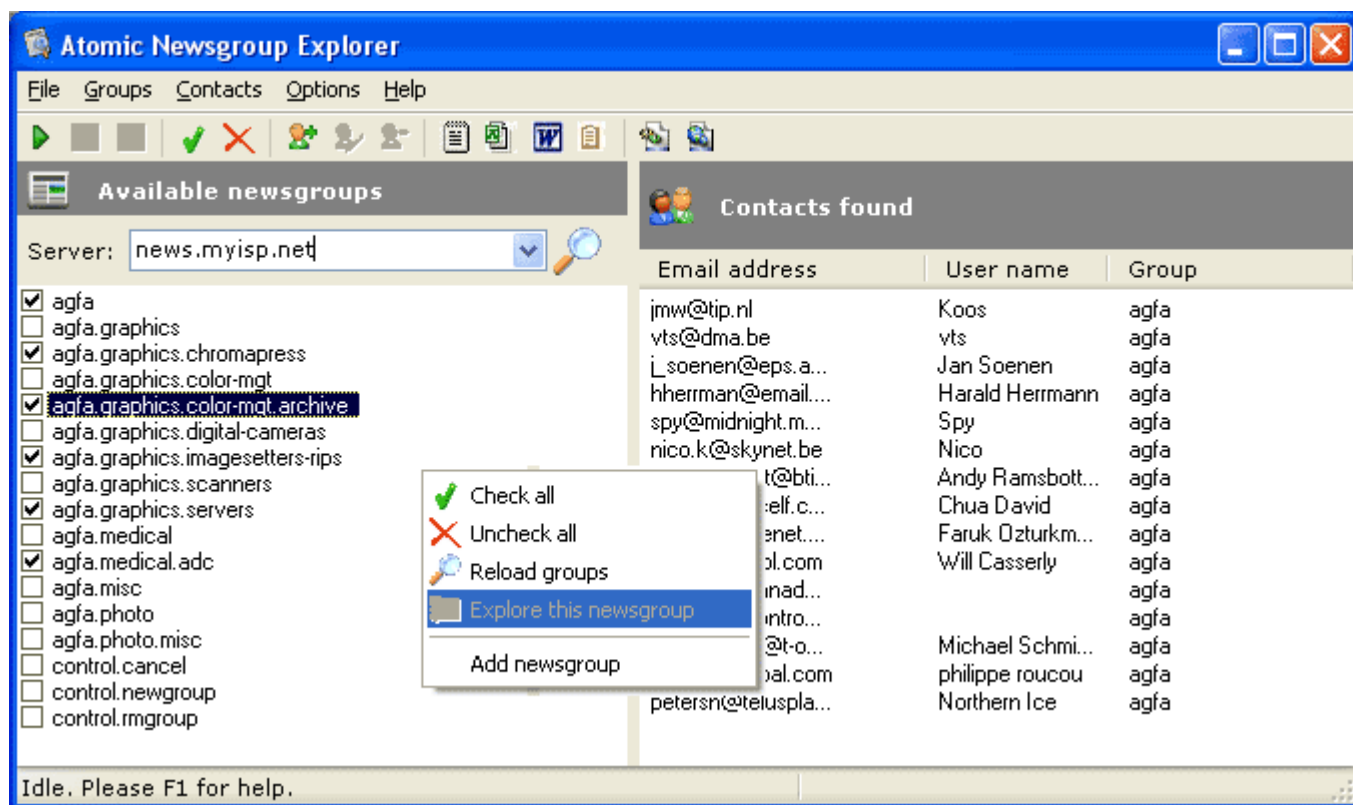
Atomic Newsgroup Explorer

File Groups Contacts Options Help

Available newsgroups

Server: news.myisp.net

agfa
agfa.graphics
agfa.graphics.chromapress
agfa.graphics.color-mgt
agfa.graphics.color-mgt.archive
agfa.graphics.digital-cameras
agfa.graphics.imagesetters-rips
agfa.graphics.scanners
agfa.graphics.servers
agfa.medical
agfa.medical.adc
agfa.misc
agfa.photo
agfa.photo.misc
control.cancel
control.newgroup
control.rmgroup

Check all
Uncheck all
Reload groups
Explore this newsgroup
Add newsgroup

Contacts found

| Email address | User name | Group |
|---|---|---|
| jmw@tip.nl | Koos | agfa |
| vts@dma.be | vts | agfa |
| j_soenen@eps.a... | Jan Soenen | agfa |
| hherrman@email.... | Harald Herrmann | agfa |
| spy@midnight.m... | Spy | agfa |
| nico.k@skynet.be | Nico | agfa |
| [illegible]t@bti... | Andy Ramsbott... | agfa |
| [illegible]elf.c... | Chua David | agfa |
| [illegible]enet.... | Faruk Ozturkm... | agfa |
| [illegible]l.com | Will Casserly | agfa |
| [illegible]nad... | | agfa |
| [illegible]ntro... | | agfa |
| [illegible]@t-o... | Michael Schmi... | agfa |
| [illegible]bal.com | philippe roucou | agfa |
| petersn@telusp la... | Northern Ice | agfa |

Idle. Please F1 for help.